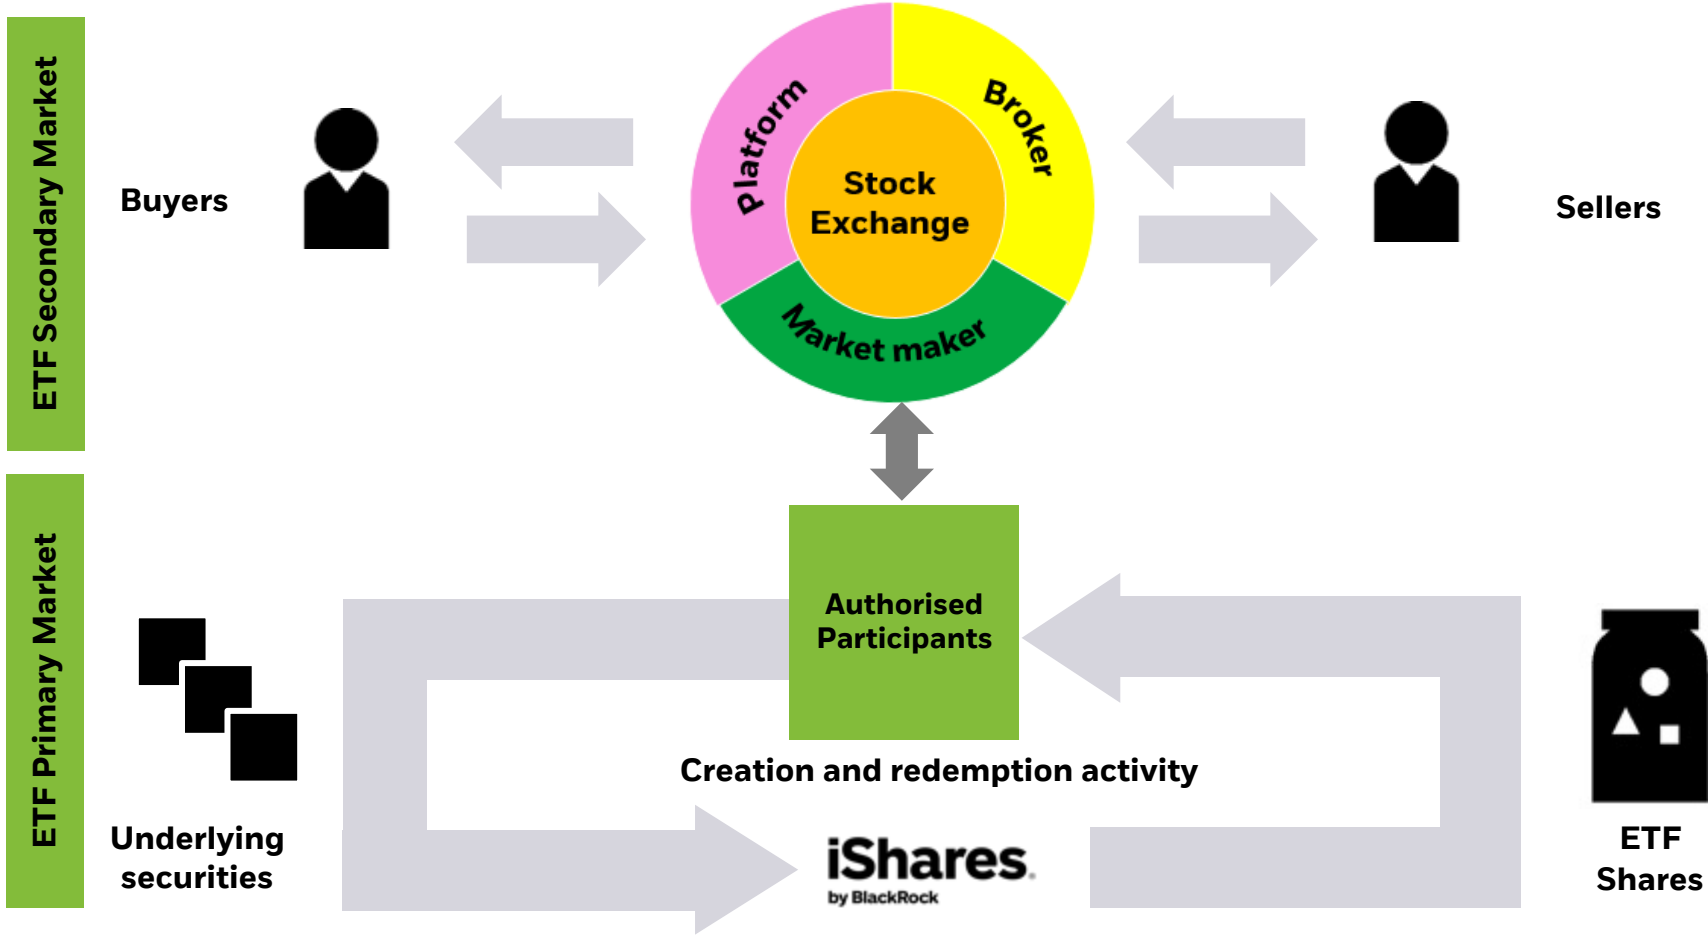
ETF Secondary Market

Buyers

Platform

Broker

Stock Exchange

Market maker

Sellers

ETF Primary Market

Authorised Participants

Creation and redemption activity

Underlying securities

iShares by BlackRock

ETF Shares